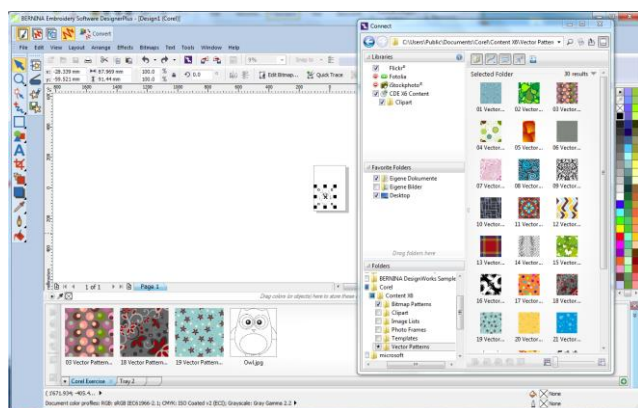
BERNINA Embroidery Software DesignerPlus - [Design1 (Corel)]

Connect

File Edit View Layout Arrange Effects Bitmaps Text Tools Window Help

x: -28.339 mm y: 55.521 mm

87.999 mm 91.44 mm

100.0 % 100.0 %

0.0

Edit Bitmap... Quick Trace

1 of 1 Page 1

Drag colors (or objects) here to store these

03 Vector Pattern... 18 Vector Pattern... 19 Vector Pattern... Owl.jpg

Corel Exercise Tray 2

(671.934; -405.4...

Document color profiles: RGB: sRGB IEC61966-2.1; CMYK: ISO Coated v2 (ECI); Grayscale: Dot Gain 15%

None

None

Connect

C:\Users\Public\Documents\Corel\Content X6\Vector Patterns

Libraries

Flickr

Fotolia

iStockphoto

CDE X6 Content

Clipart

Favorite Folders

Eigene Dokumente

Eigene Bilder

Desktop

Drag folders here

Folders

BERNINA DesignWorks Sample

Corel

Content X6

Bitmap Patterns

Clipart

Image Lists

Photo Frames

Templates

Vector Patterns

microsoft

Selected Folder

30 results

01 Vector... 02 Vector... 03 Vector...

04 Vector... 05 Vector... 06 Vector...

07 Vector... 08 Vector... 09 Vector...

10 Vector... 11 Vector... 12 Vector...

13 Vector... 14 Vector... 15 Vector...

16 Vector... 17 Vector... 18 Vector...

19 Vector... 20 Vector... 21 Vector...